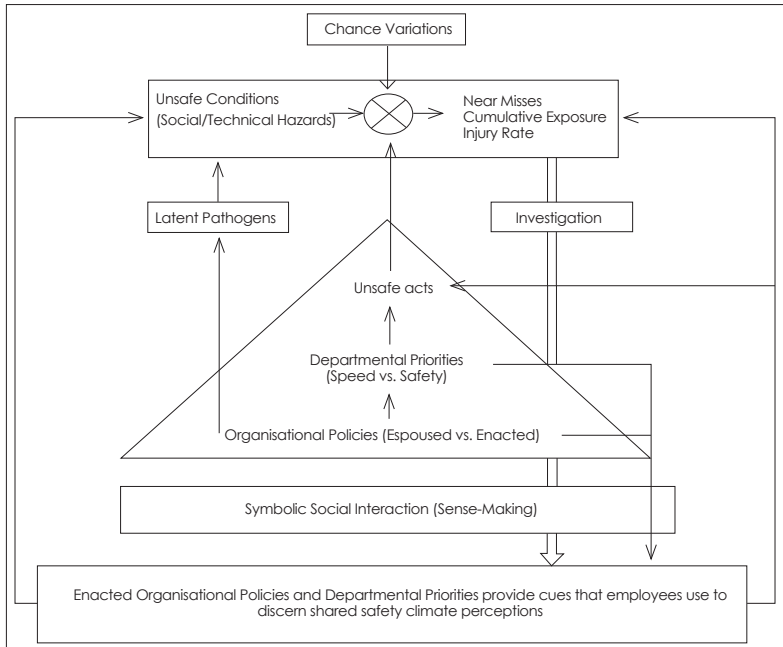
Chance Variations

Unsafe Conditions
(Social/Technical Hazards)

Near Misses
Cumulative Exposure
Injury Rate

Latent Pathogens

Investigation

Unsafe acts

Departmental Priorities
(Speed vs. Safety)

Organisational Policies (Espoused vs. Enacted)

Symbolic Social Interaction (Sense-Making)

Enacted Organisational Policies and Departmental Priorities provide cues that employees use to discern shared safety climate perceptions